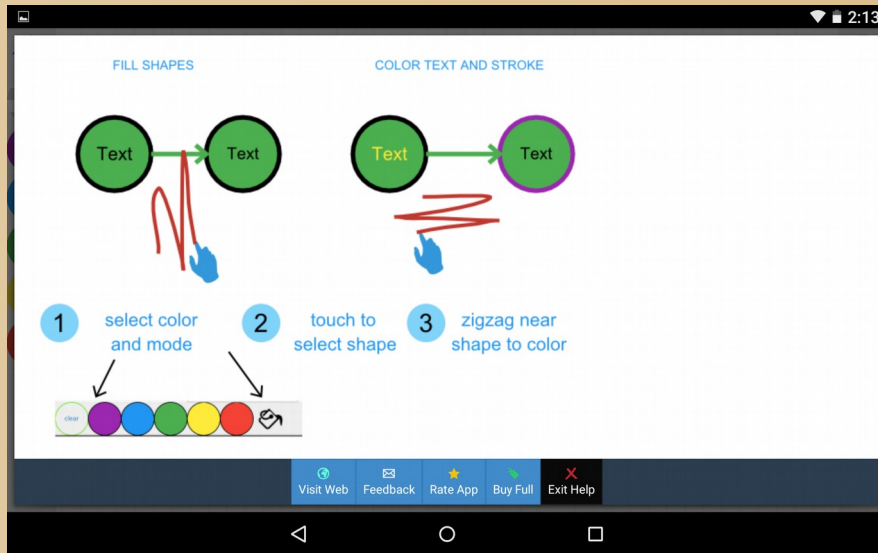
2:13

FILL SHAPES

COLOR TEXT AND STROKE

Text

Text

Text

Text

1 select color and mode

2 touch to select shape

3 zigzag near shape to color

clear

Visit Web

Feedback

Rate App

Buy Full

Exit Help